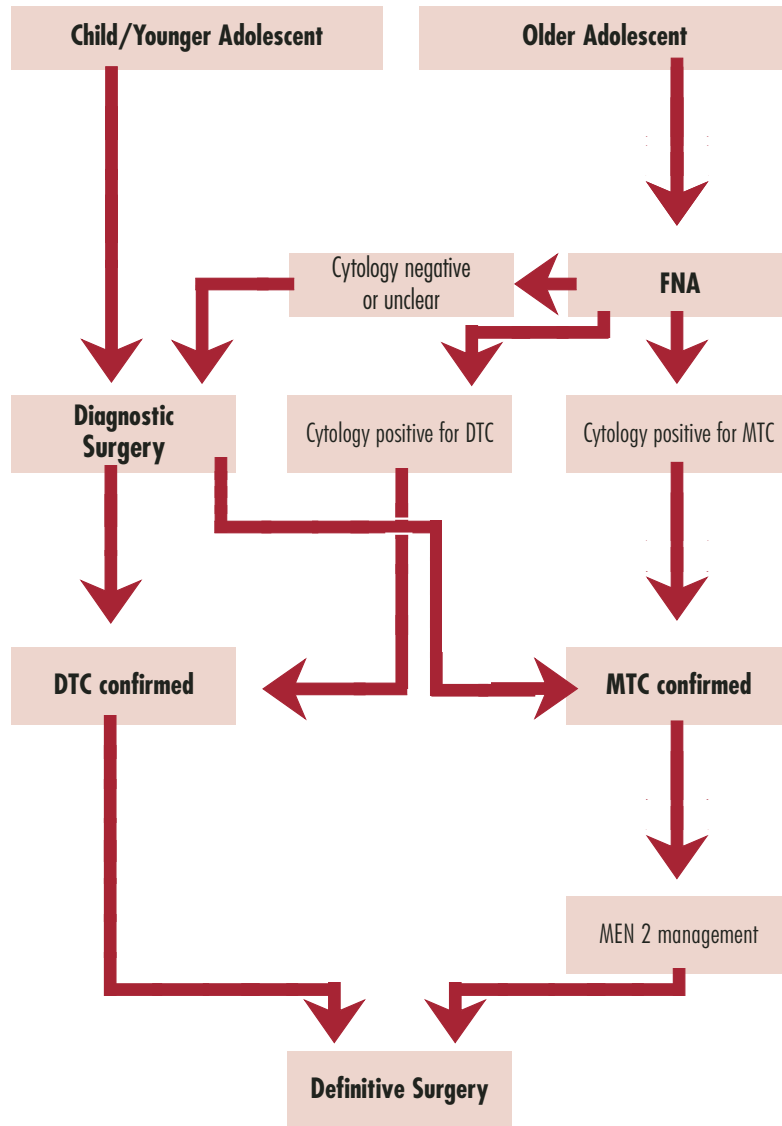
Child/Younger Adolescent

Older Adolescent

Cytology negative or unclear

FNA

Diagnostic Surgery

Cytology positive for DTC

Cytology positive for MTC

DTC confirmed

MTC confirmed

MEN 2 management

Definitive Surgery